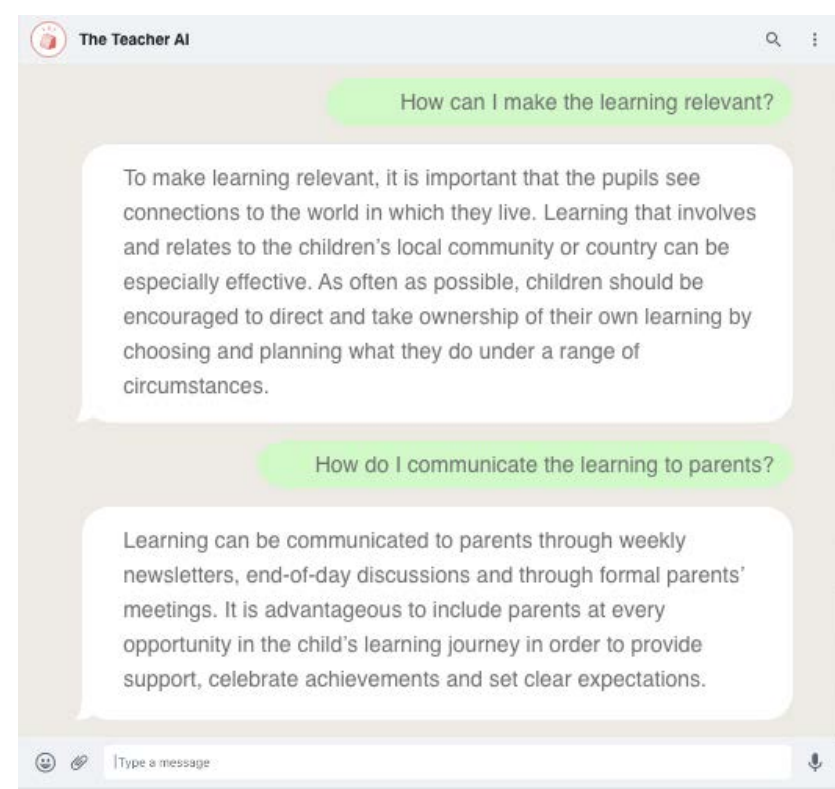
The Teacher AI

How can I make the learning relevant?

To make learning relevant, it is important that the pupils see connections to the world in which they live. Learning that involves and relates to the children’s local community or country can be especially effective. As often as possible, children should be encouraged to direct and take ownership of their own learning by choosing and planning what they do under a range of circumstances.

How do I communicate the learning to parents?

Learning can be communicated to parents through weekly newsletters, end-of-day discussions and through formal parents’ meetings. It is advantageous to include parents at every opportunity in the child’s learning journey in order to provide support, celebrate achievements and set clear expectations.

Type a message